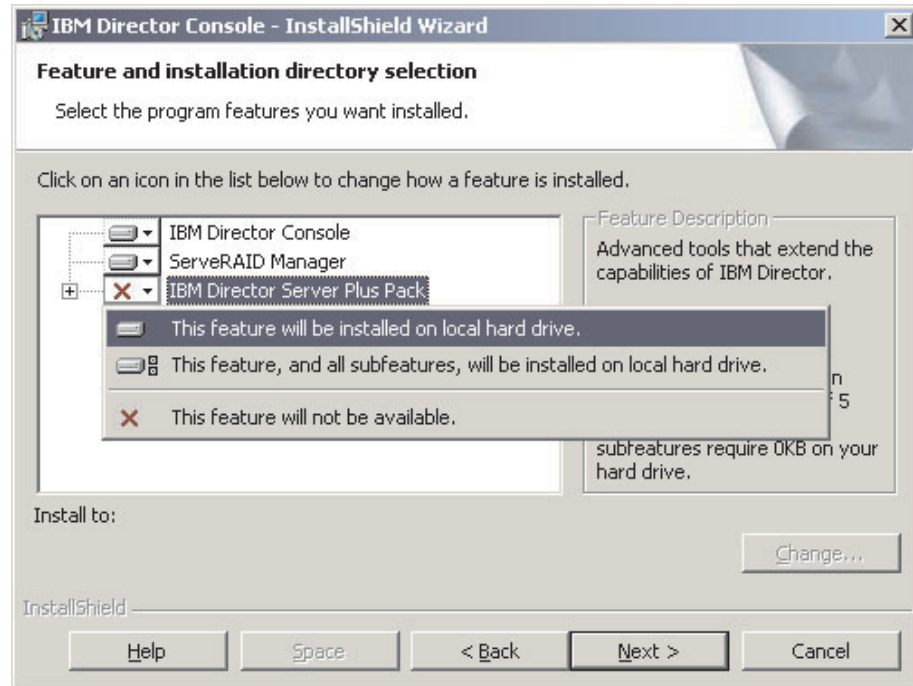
IBM Director Console - InstallShield Wizard

Feature and installation directory selection

Select the program features you want installed.

Click on an icon in the list below to change how a feature is installed.

IBM Director Console
ServeRAID Manager
IBM Director Server Plus Pack

This feature will be installed on local hard drive.
This feature, and all subfeatures, will be installed on local hard drive.
This feature will not be available.

Feature Description
Advanced tools that extend the capabilities of IBM Director.

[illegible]n
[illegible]f 5
subfeatures require 0KB on your hard drive.

Install to:

Change...

InstallShield

Help
Space
< Back
Next >
Cancel